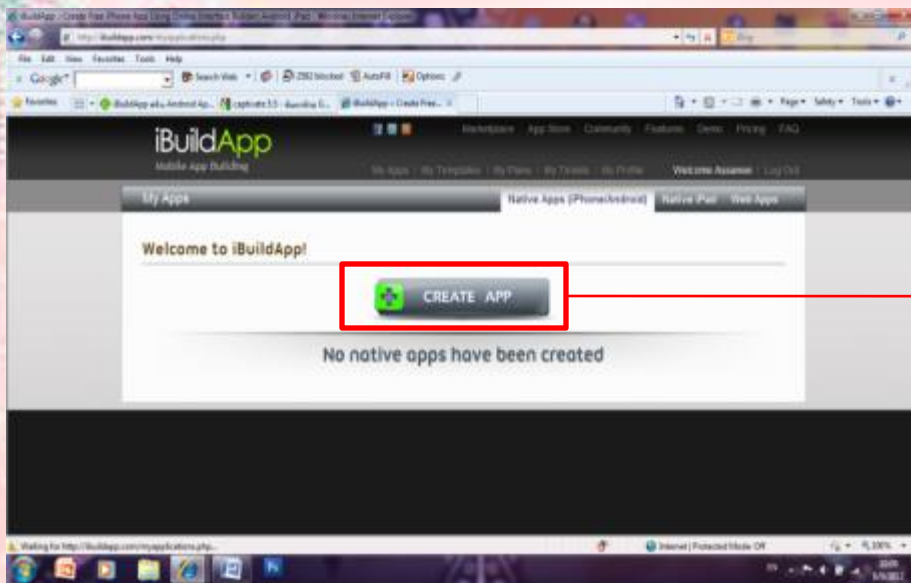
iBuildApp - Create Free iPhone App Using Online Interface - Indian Android iPad - Windows Internet Explorer

http://ibuildapp.com/myapplications.php

Bing

File Edit View Favorites Tools Help

Google

Search Web

Blocked

AutoFill

Options

Favorites

iBuildApp aka Android Ap...

captivate 3.5 - ...

iBuildApp - Create Free...

Page Safety Tools

iBuildApp

Mobile App Building

Marketplace App Store Community Features Demo Pricing FAQ

My Apps | My Templates | My Plans | My Tickets | My Profile

Welcome Assanee | Log Out

My Apps

Native Apps (iPhone/Android)

Native iPad

Web Apps

Welcome to iBuildApp!

CREATE APP

No native apps have been created

Waiting for http://ibuildapp.com/myapplications.php...

Internet | Protected Mode: Off

100%